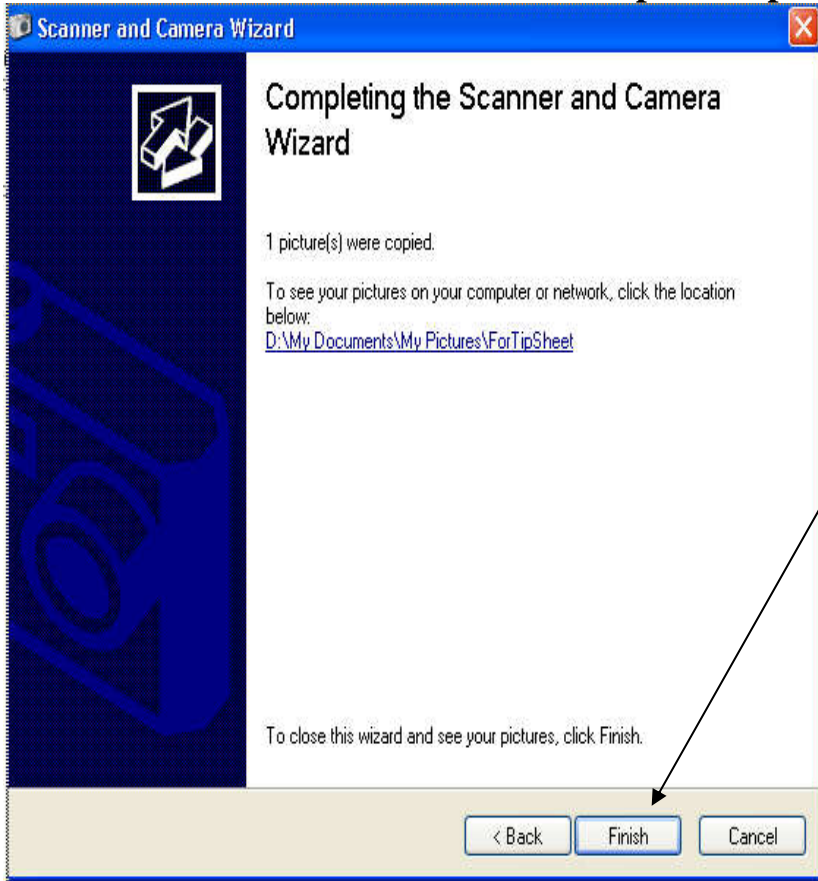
Scanner and Camera Wizard

Completing the Scanner and Camera Wizard

1 picture(s) were copied.

To see your pictures on your computer or network, click the location below:
D:\My Documents\My Pictures\ForTipSheet

To close this wizard and see your pictures, click Finish.

< Back | Finish | Cancel